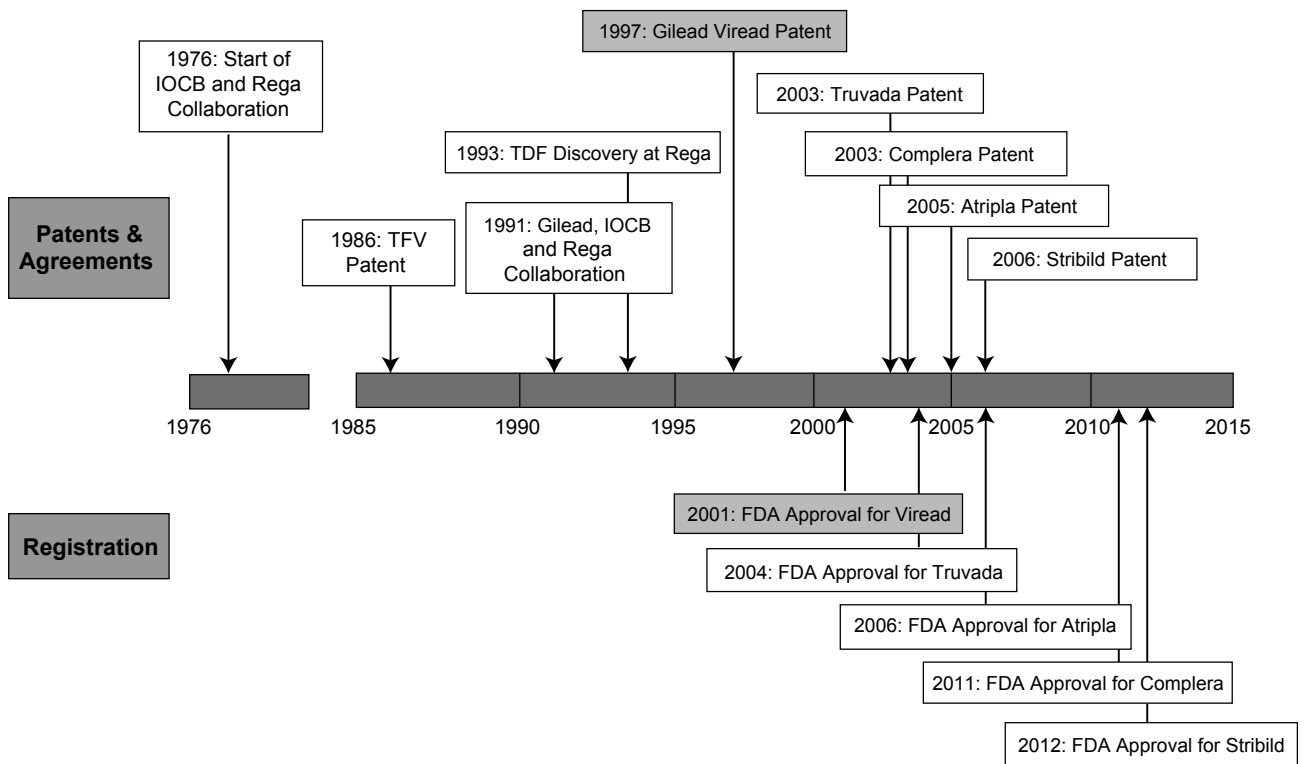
1976: Start of IOCB and Rega Collaboration

1997: Gilead Viread Patent

2003: Truvada Patent

1993: TDF Discovery at Rega

2003: Complera Patent

Patents & Agreements

1986: TFV Patent

1991: Gilead, IOCB and Rega Collaboration

2005: Atripla Patent

2006: Stribild Patent

1976

1985

1990

1995

2000

2005

2010

2015

2001: FDA Approval for Viread

Registration

2004: FDA Approval for Truvada

2006: FDA Approval for Atripla

2011: FDA Approval for Complera

2012: FDA Approval for Stribild